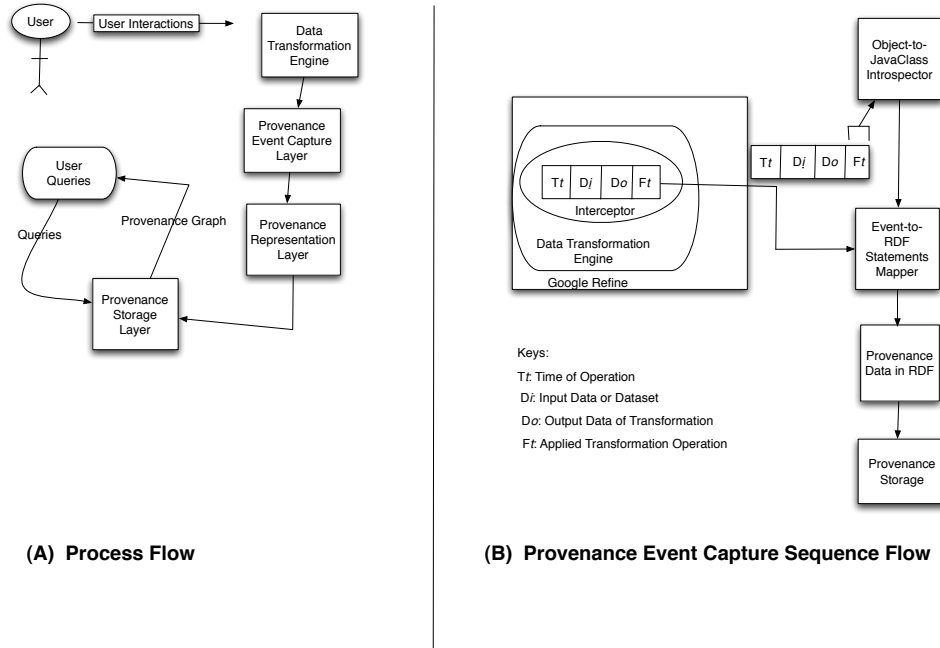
User

User Interactions

Data Transformation Engine

Provenance Event Capture Layer

User Queries

Provenance Graph

Queries

Provenance Representation Layer

Provenance Storage Layer

(A) Process Flow

Object-to-JavaClass Introspector

Tt | Di | Do | Ft

Tt | Di | Do | Ft

Interceptor

Data Transformation Engine

Google Refine

Event-to-RDF Statements Mapper

Keys:

Tt: Time of Operation

Di: Input Data or Dataset

Do: Output Data of Transformation

Ft: Applied Transformation Operation

Provenance Data in RDF

Provenance Storage

(B) Provenance Event Capture Sequence Flow